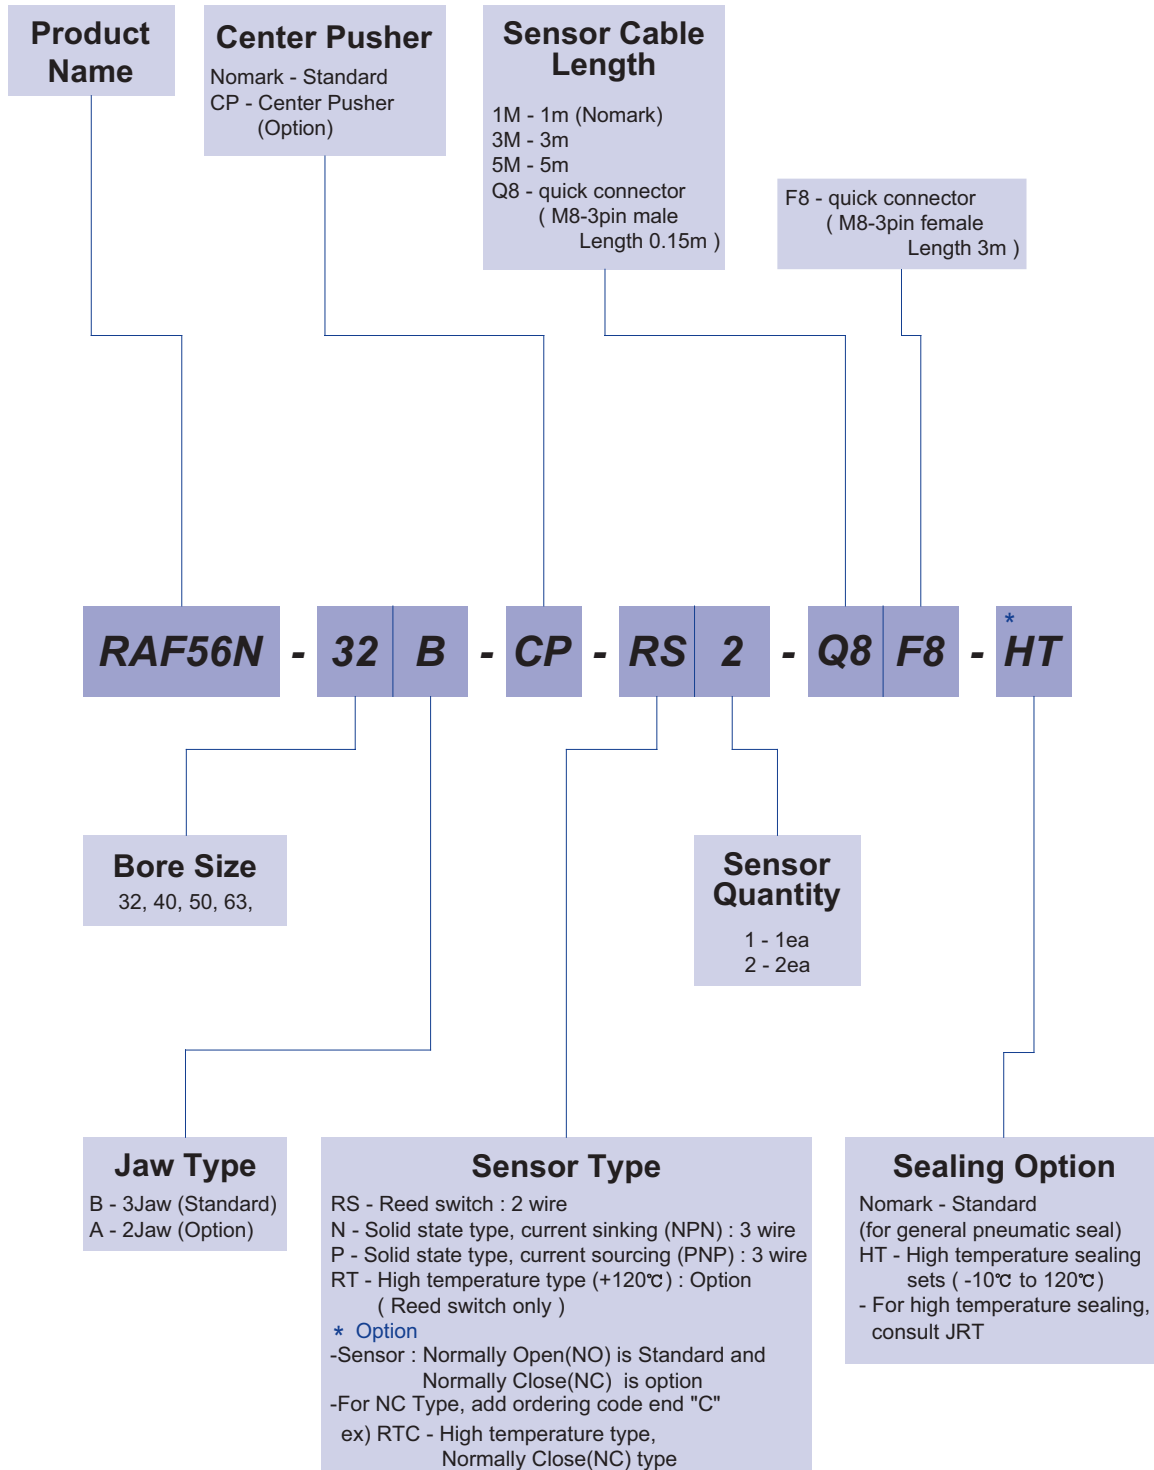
Product Name

Center Pusher
Nomark - Standard
CP - Center Pusher (Option)

Sensor Cable Length
1M - 1m (Nomark)
3M - 3m
5M - 5m
Q8 - quick connector ( M8-3pin male Length 0.15m )

F8 - quick connector ( M8-3pin female Length 3m )

RAF56N - 32 B - CP - RS 2 - Q8 F8 - *HT

Bore Size
32, 40, 50, 63,

Sensor Quantity
1 - 1ea
2 - 2ea

Jaw Type
B - 3Jaw (Standard)
A - 2Jaw (Option)

Sensor Type
RS - Reed switch : 2 wire
N - Solid state type, current sinking (NPN) : 3 wire
P - Solid state type, current sourcing (PNP) : 3 wire
RT - High temperature type (+120℃) : Option ( Reed switch only )
* Option
-Sensor : Normally Open(NO) is Standard and Normally Close(NC) is option
-For NC Type, add ordering code end "C"
ex) RTC - High temperature type, Normally Close(NC) type

Sealing Option
Nomark - Standard
(for general pneumatic seal)
HT - High temperature sealing sets ( -10℃ to 120℃)
- For high temperature sealing, consult JRT